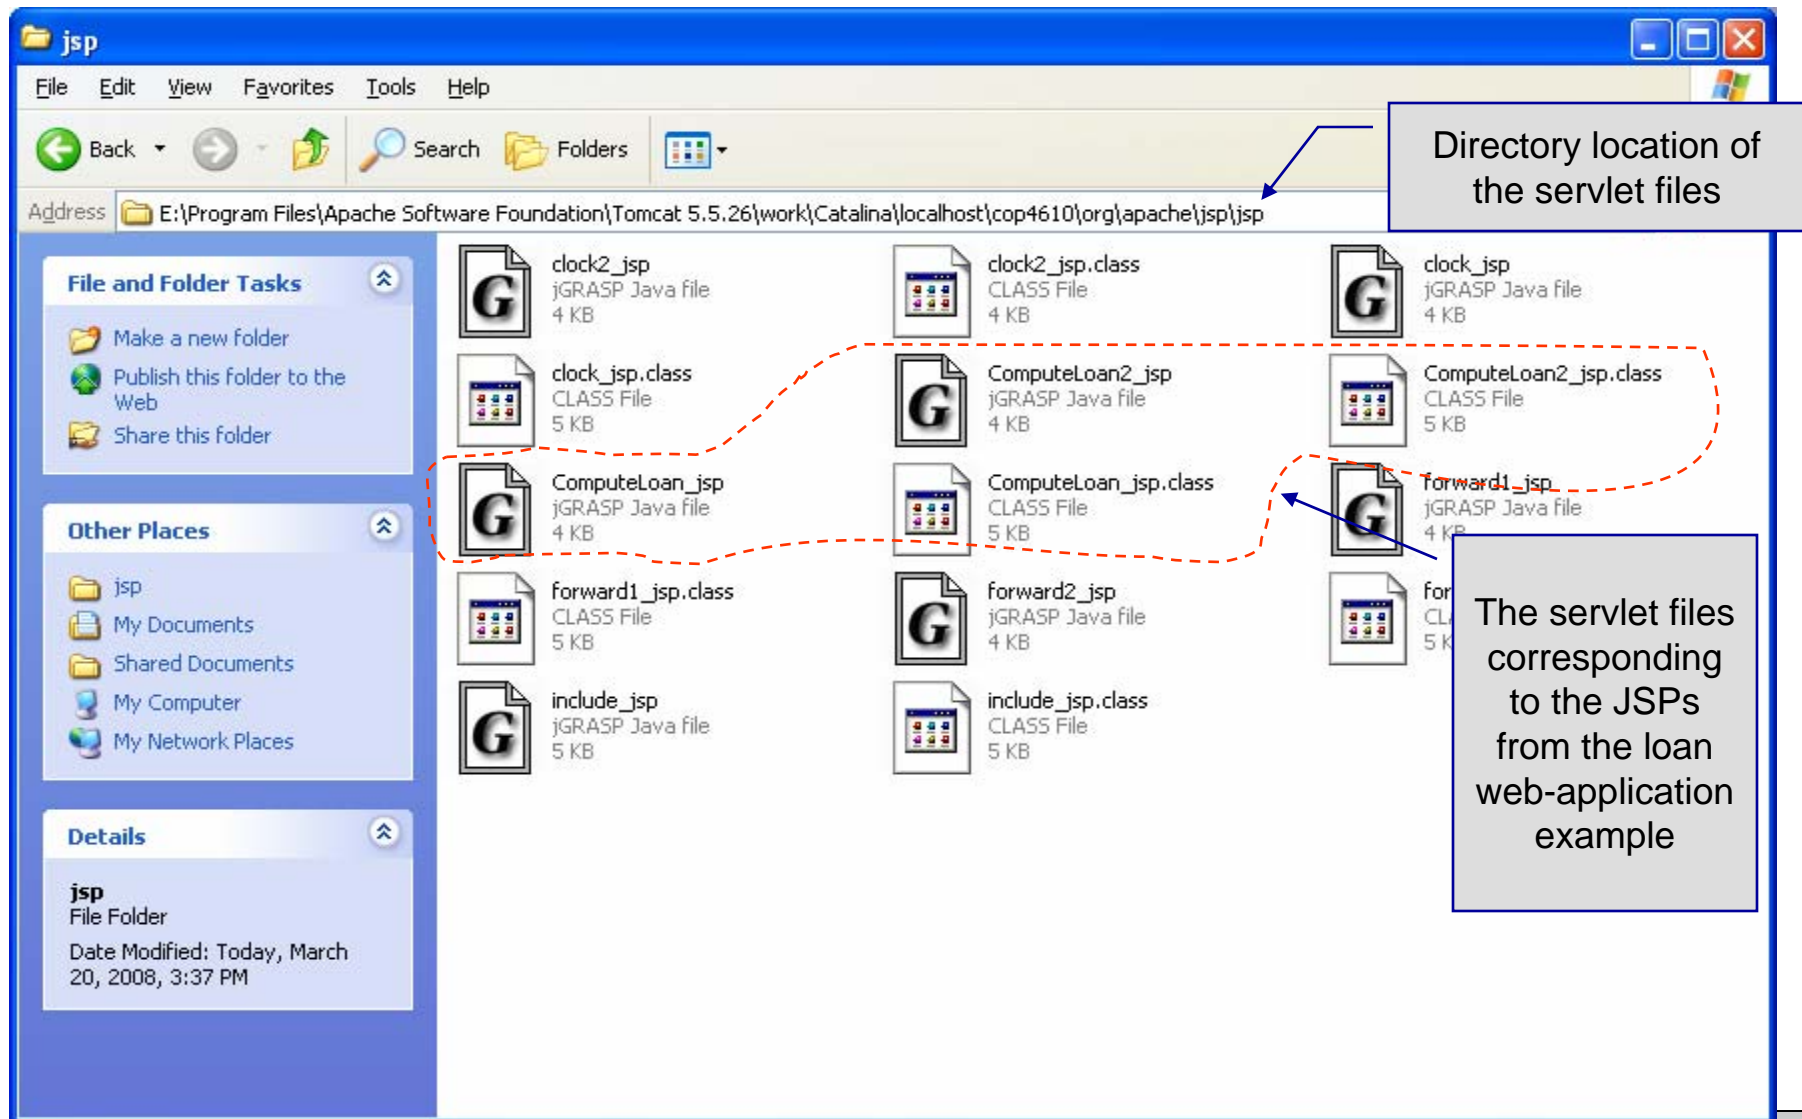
jsp

File Edit View Favorites Tools Help

Back Search Folders

Address E:\Program Files\Apache Software Foundation\Tomcat 5.5.26\work\Catalina\localhost\cop4610\org\apache\jsp\jsp

Directory location of the servlet files

File and Folder Tasks

Make a new folder
Publish this folder to the Web
Share this folder

Other Places

jsp
My Documents
Shared Documents
My Computer
My Network Places

Details

jsp
File Folder
Date Modified: Today, March 20, 2008, 3:37 PM

clock2_jsp
jGRASP Java file
4 KB

clock2_jsp.class
CLASS File
4 KB

clock_jsp
jGRASP Java file
4 KB

clock_jsp.class
CLASS File
5 KB

ComputeLoan2_jsp
jGRASP Java file
4 KB

ComputeLoan2_jsp.class
CLASS File
5 KB

ComputeLoan_jsp
jGRASP Java file
4 KB

ComputeLoan_jsp.class
CLASS File
5 KB

forward1_jsp
jGRASP Java file
4 KB

forward1_jsp.class
CLASS File
5 KB

forward2_jsp
jGRASP Java file
4 KB

for
CL
5 K

include_jsp
jGRASP Java file
5 KB

include_jsp.class
CLASS File
5 KB

The servlet files corresponding to the JSPs from the loan web-application example